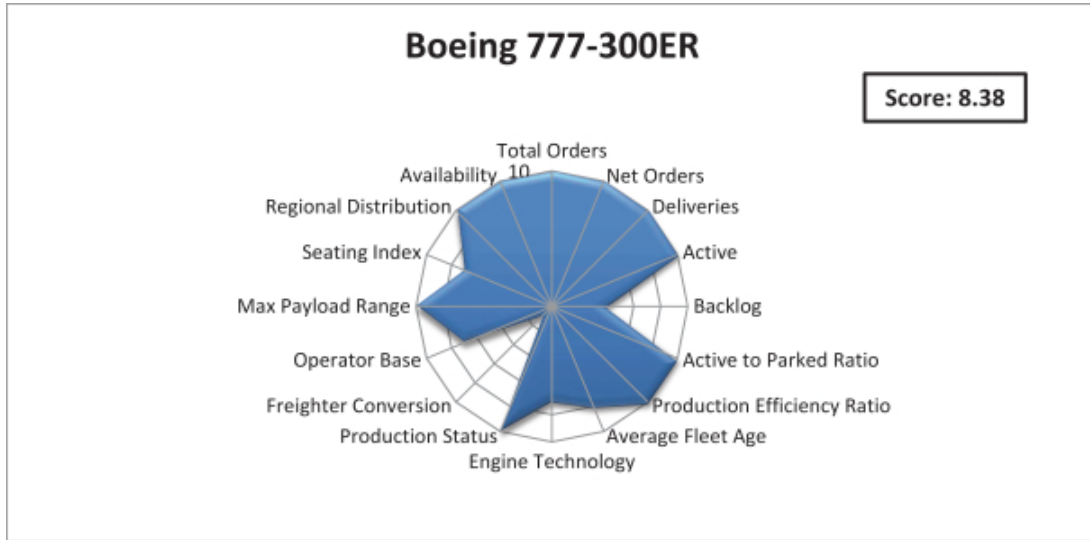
Boeing 777-300ER

Score: 8.38

Total Orders
10
Net Orders
Deliveries
Active
Backlog
Active to Parked Ratio
Production Efficiency Ratio
Average Fleet Age
Engine Technology
Production Status
Freighter Conversion
Operator Base
Max Payload Range
Seating Index
Regional Distribution
Availability